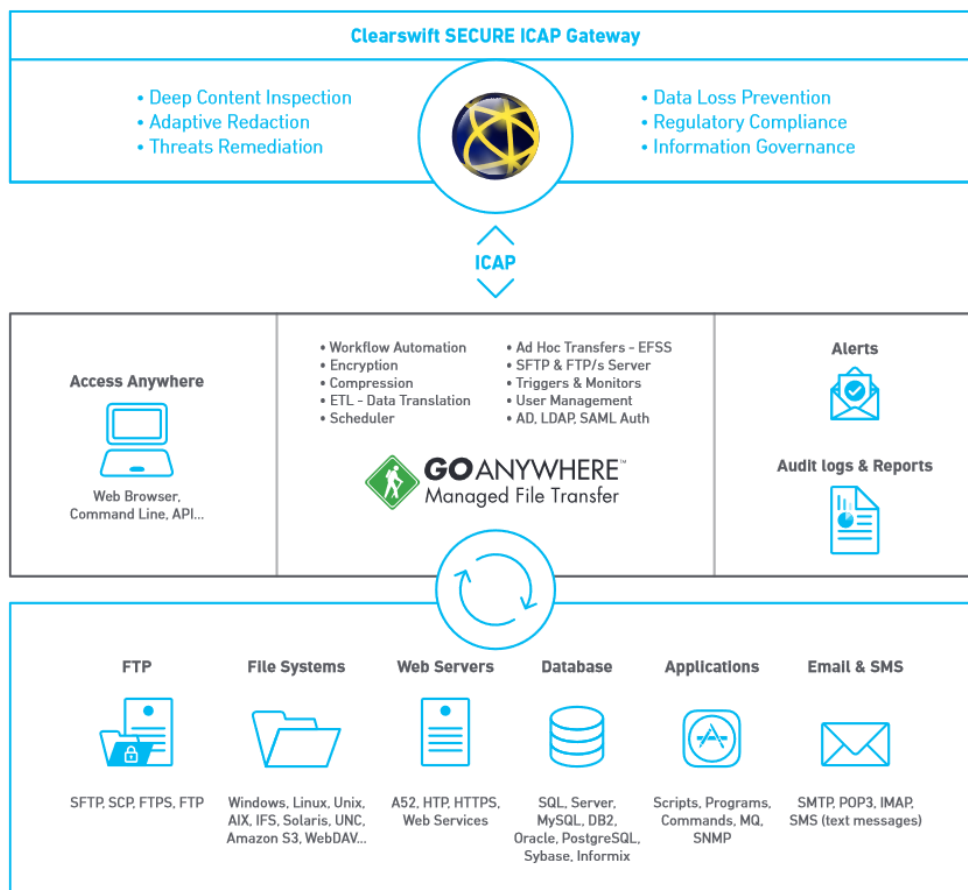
Clearswift SECURE ICAP Gateway

• Deep Content Inspection
• Adaptive Redaction
• Threats Remediation

• Data Loss Prevention
• Regulatory Compliance
• Information Governance

ICAP

Access Anywhere

Web Browser, Command Line, API...

• Workflow Automation
• Encryption
• Compression
• ETL - Data Translation
• Scheduler

• Ad Hoc Transfers - EFSS
• SFTP & FTP/s Server
• Triggers & Monitors
• User Management
• AD, LDAP, SAML Auth

GOANYWHERE™
Managed File Transfer

Alerts

Audit logs & Reports

FTP

SFTP, SCP, FTPS, FTP

File Systems

Windows, Linux, Unix, AIX, IFS, Solaris, UNC, Amazon S3, WebDAV...

Web Servers

A52, HTP, HTTPS, Web Services

Database

SQL, Server, MySQL, DB2, Oracle, PostgreSQL, Sybase, Informix

Applications

Scripts, Programs, Commands, MQ, SNMP

Email & SMS

SMTP, POP3, IMAP, SMS (text messages)